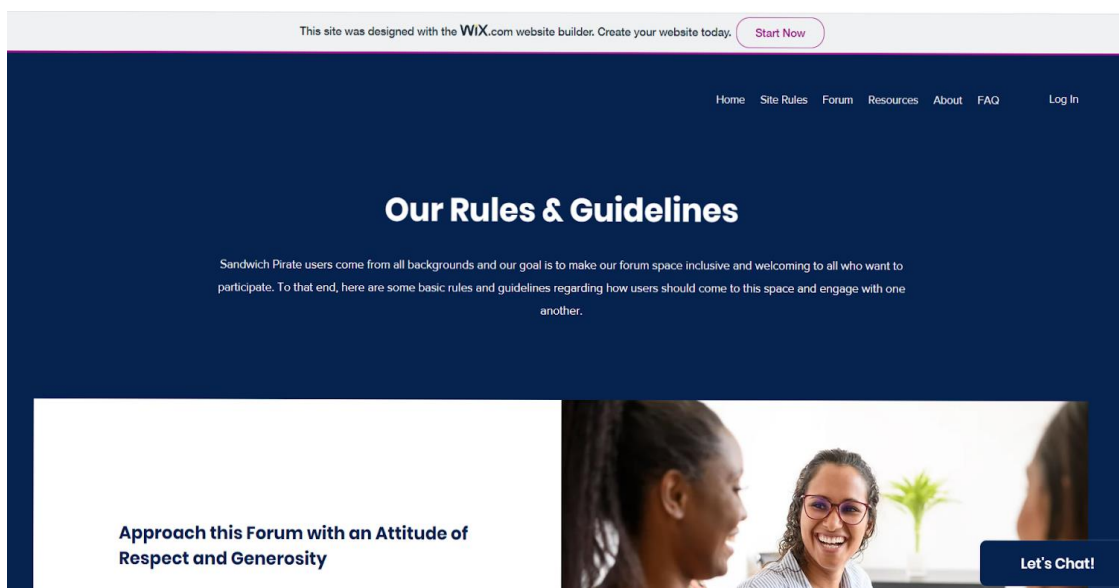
This site was designed with the WiX.com website builder. Create your website today. Start Now

Home Site Rules Forum Resources About FAQ Log In

Our Rules & Guidelines

Sandwich Pirate users come from all backgrounds and our goal is to make our forum space inclusive and welcoming to all who want to participate. To that end, here are some basic rules and guidelines regarding how users should come to this space and engage with one another.

Approach this Forum with an Attitude of Respect and Generosity

Let's Chat!